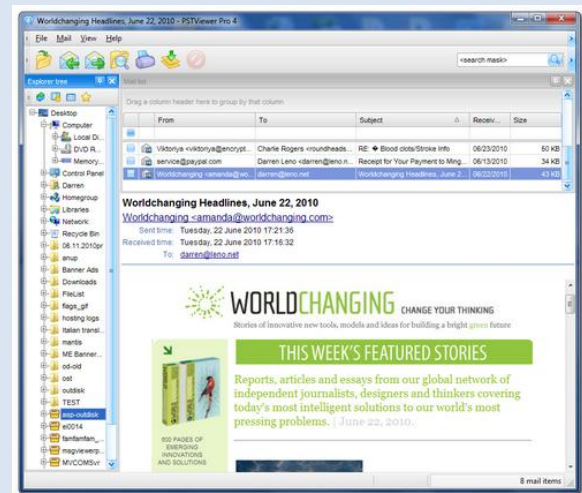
Worldchanging Headlines, June 22, 2010 - PSTViewer Pro 4

File Mail View Help

<search mask>

Explorer tree

Mail list

Desktop
Computer
Local Di...
DVD R...
Memory...
Control Panel
Darren
Homegroup
Libraries
Network
Recycle Bin
06.11.2010pr
anup
Banner Ads
Downloads
FileList
flags_gif
hosting logs
Italian transl...
mantis
ME Banner...
od-old
ost
outlook
TEST
asp-outlook
el0014
famfamfam_...
msgviewerp...
MVCOMSvr

Drag a column header here to group by that column

| | From | To | Subject | Receiv... | Size |
|---|---|---|---|---|---|
| | Viktoriya <viktoriya@encrypt... | Charlie Rogers <roundheads... | RE: ♦ Blood clots/Stroke Info | 06/23/2010 | 60 KB |
| | service@paypal.com | Darren Leno <darren@leno.n... | Receipt for Your Payment to Ming... | 06/13/2010 | 34 KB |
| | Worldchanging <amanda@wo... | darren@leno.net | Worldchanging Headlines, June 2... | 06/22/2010 | 43 KB |

Worldchanging Headlines, June 22, 2010
Worldchanging <amanda@worldchanging.com>
Sent time: Tuesday, 22 June 2010 17:21:36
Received time: Tuesday, 22 June 2010 17:16:32
To: darren@leno.net

WORLDCHANGING CHANGE YOUR THINKING
Stories of innovative new tools, models and ideas for building a bright green future

THIS WEEK'S FEATURED STORIES

Reports, articles and essays from our global network of independent journalists, designers and thinkers covering today's most intelligent solutions to our world's most pressing problems. | June 22, 2010.

600 PAGES OF EMERGING INNOVATIONS AND SOLUTIONS

8 mail items